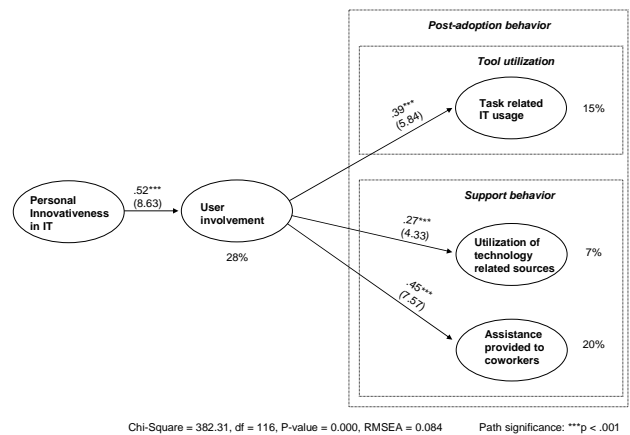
Post-adoption behavior

Tool utilization

Personal Innovativeness in IT

.52***
(8.63)

User involvement

28%

.39***
(5.84)

Task related IT usage

15%

Support behavior

.27***
(4.33)

Utilization of technology related sources

7%

.45***
(7.57)

Assistance provided to coworkers

20%

Chi-Square = 382.31, df = 116, P-value = 0.000, RMSEA = 0.084

Path significance: ***p < .001